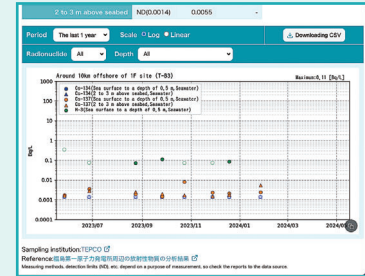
2 to 3 m above seabed | ND(0.0014) | 0.0055 | -

Period: The last 1 year | Scale: Log / Linear | Downloading CSV

Radionuclide: All | Depth: All

Around 10km offshore of 1F site (T-B3)

Maximum:0.11 [Bq/L]

Cs-134(Sea surface to a depth of 0.5 m,Seawater)
Cs-134(2 to 3 m above seabed,Seawater)
Cs-137(Sea surface to a depth of 0.5 m,Seawater)
Cs-137(2 to 3 m above seabed,Seawater)
H-3(Sea surface to a depth of 0.5 m,Seawater)

Bq/L

1000
100
10
1
0.1
0.01
0.001
0.0001

2023/07
2023/09
2023/11
2024/01
2024/03
2024/05

Sampling institution:TEPCO
Reference:福島第一原子力発電所周辺の放射性物質の分析結果
Measuring methods, detection limits (ND), etc. depend on a purpose of measurement, so check the reports in the data source.